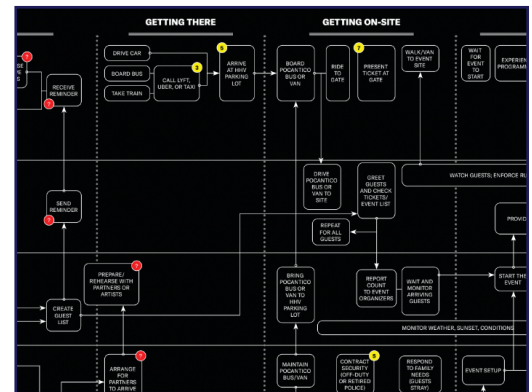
GETTING THERE

GETTING ON-SITE

SE
S

RECEIVE REMINDER

DRIVE CAR

BOARD BUS

TAKE TRAIN

CALL LYFT, UBER, OR TAXI

ARRIVE AT HHV PARKING LOT

BOARD POCANTICO BUS OR VAN

RIDE TO GATE

PRESENT TICKET AT GATE

WALK/VAN TO EVENT SITE

WAIT FOR EVENT TO START

EXPERIEN PROGRAM

DRIVE POCANTICO BUS OR VAN TO SITE

GREET GUESTS AND CHECK TICKETS/ EVENT LIST

WATCH GUESTS; ENFORCE R

SEND REMINDER

REPEAT FOR ALL GUESTS

PROVI

PREPARE/ REHEARSE WITH PARTNERS OR ARTISTS

BRING POCANTICO BUS OR VAN TO HHV PARKING LOT

REPORT COUNT TO EVENT ORGANIZERS

WAIT AND MONITOR ARRIVING GUESTS

START THE EVENT

CREATE GUEST LIST

MONITOR WEATHER, SUNSET, CONDITIONS

ARRANGE FOR PARTNERS TO ARRIVE

MAINTAIN POCANTICO BUS/VAN

CONTRACT SECURITY (OFF-DUTY OR RETIRED POLICE)

RESPOND TO FAMILY NEEDS (GUESTS STRAY)

EVENT SETUP